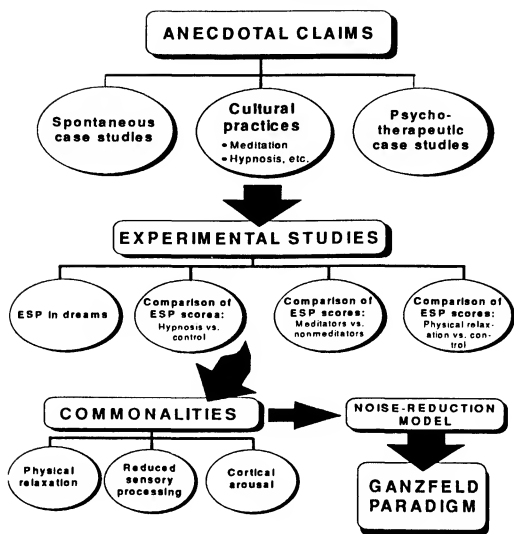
ANECDOTAL CLAIMS

Spontaneous case studies

Cultural practices
• Meditation
• Hypnosis, etc.

Psychotherapeutic case studies

EXPERIMENTAL STUDIES

ESP in dreams

Comparison of ESP scores: Hypnosis vs. control

Comparison of ESP scores: Meditators vs. nonmeditators

Comparison of ESP scores: Physical relaxation vs. control

COMMONALITIES

Physical relaxation

Reduced sensory processing

Cortical arousal

NOISE-REDUCTION MODEL

GANZFELD PARADIGM